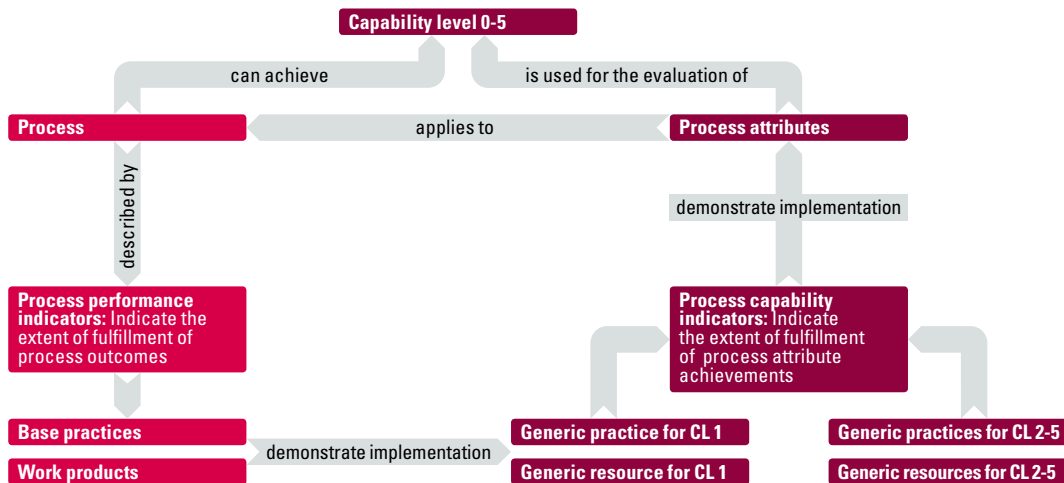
Capability level 0-5

can achieve

is used for the evaluation of

Process

applies to

Process attributes

described by

demonstrate implementation

Process performance indicators: Indicate the extent of fulfillment of process outcomes

Process capability indicators: Indicate the extent of fulfillment of process attribute achievements

Base practices

demonstrate implementation

Generic practice for CL 1

Generic practices for CL 2-5

Work products

Generic resource for CL 1

Generic resources for CL 2-5